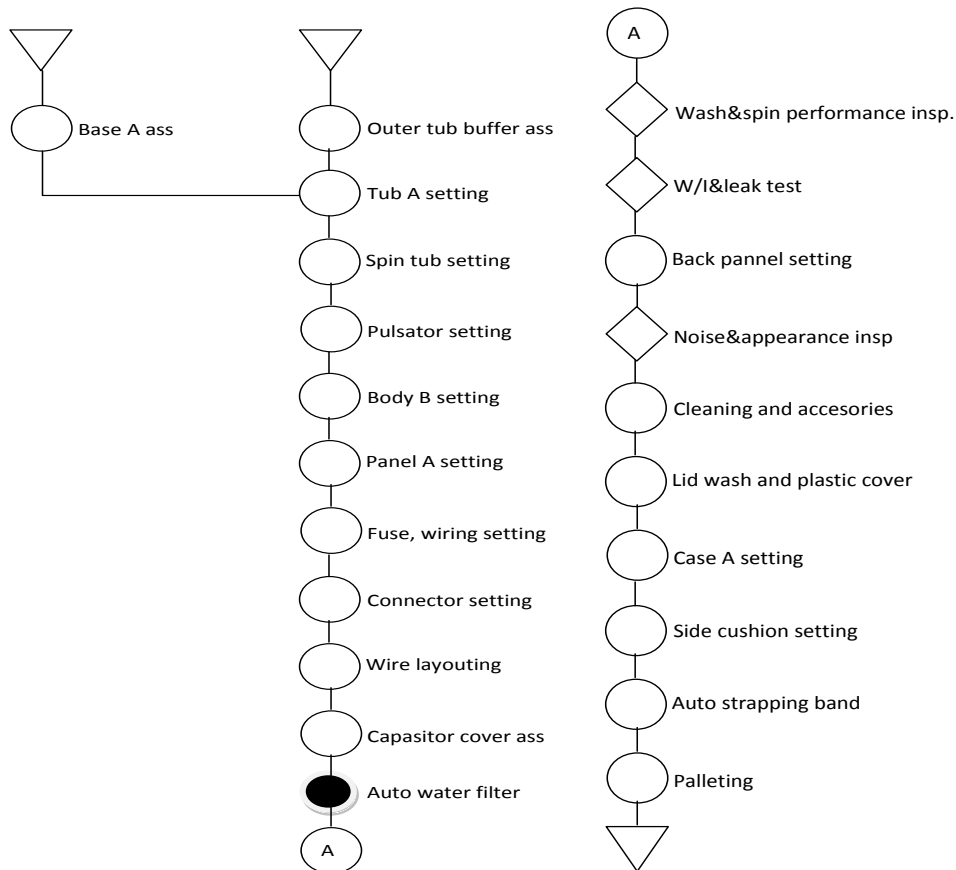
Base A ass

Outer tub buffer ass

Tub A setting

Spin tub setting

Pulsator setting

Body B setting

Panel A setting

Fuse, wiring setting

Connector setting

Wire layouting

Capasitor cover ass

Auto water filter

A

A

Wash&spin performance insp.

W/I&leak test

Back pannel setting

Noise&appearance insp

Cleaning and accesories

Lid wash and plastic cover

Case A setting

Side cushion setting

Auto strapping band

Palleting